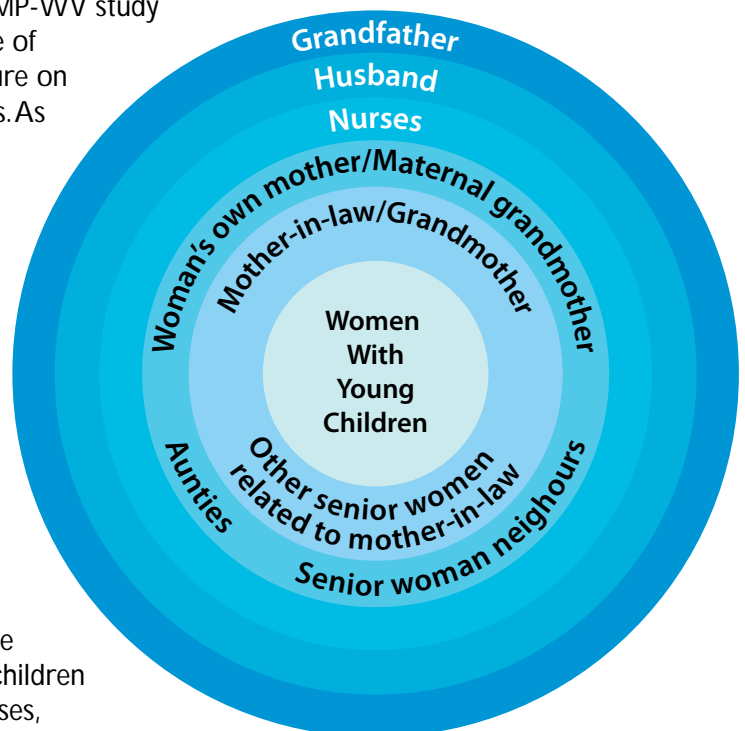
MP-VVV study
e of
ure on
s. As

e
children
ses,

Grandfather
Husband
Nurses
Woman's own mother/Maternal grandmother
Mother-in-law/Grandmother
Women With Young Children
Other senior women related to mother-in-law
Aunties
Senior woman neighbours